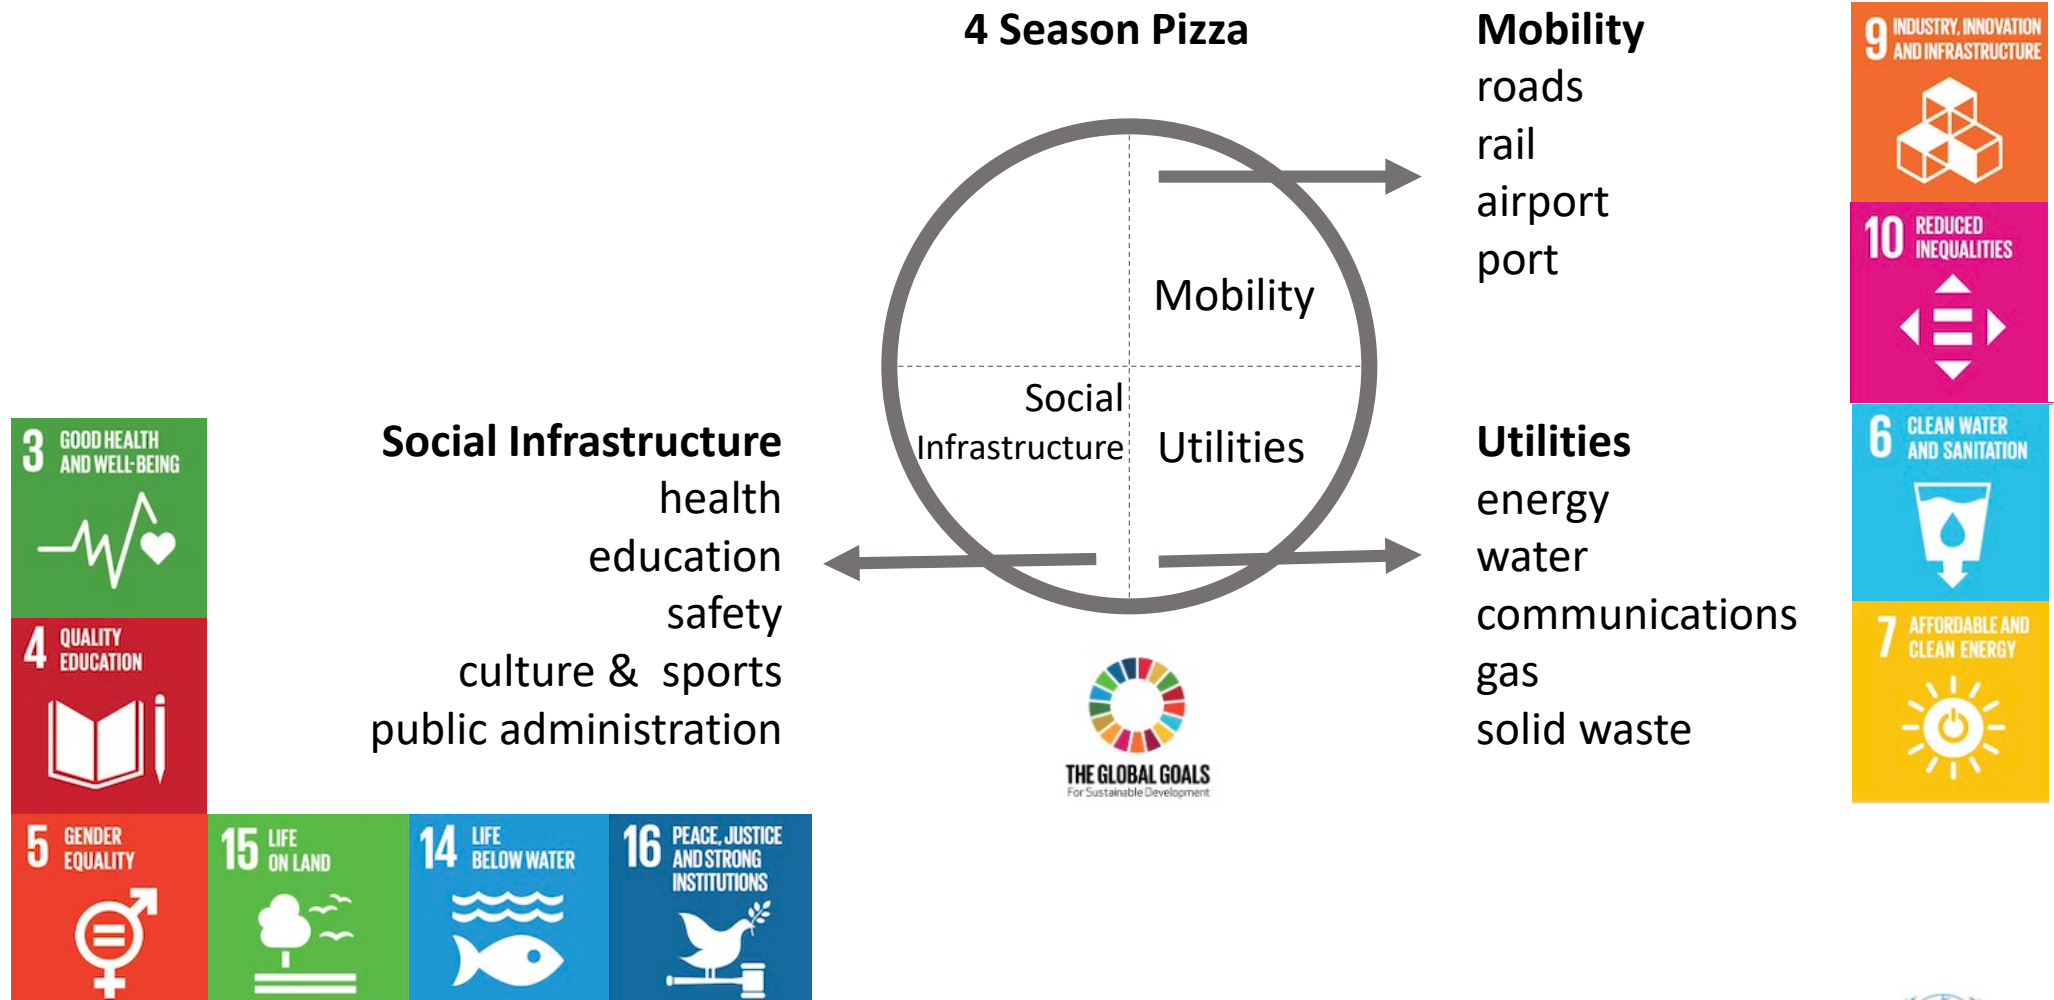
4 Season Pizza

Mobility
roads
rail
airport
port

9 INDUSTRY, INNOVATION AND INFRASTRUCTURE

10 REDUCED INEQUALITIES

Mobility

Social Infrastructure

Utilities

3 GOOD HEALTH AND WELL-BEING

Social Infrastructure
health
education
safety
culture & sports
public administration

4 QUALITY EDUCATION

Utilities
energy
water
communications
gas
solid waste

6 CLEAN WATER AND SANITATION

7 AFFORDABLE AND CLEAN ENERGY

THE GLOBAL GOALS
For Sustainable Development

5 GENDER EQUALITY

15 LIFE ON LAND

14 LIFE BELOW WATER

16 PEACE, JUSTICE AND STRONG INSTITUTIONS